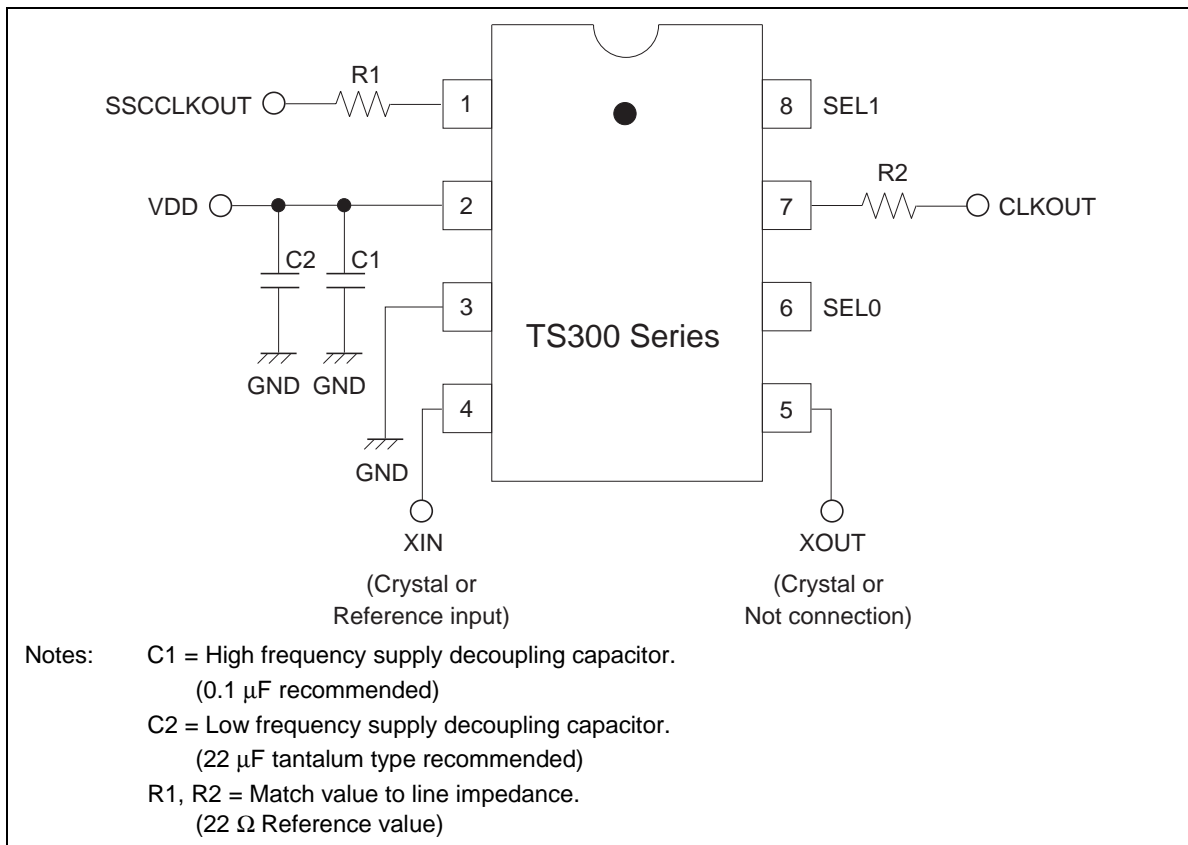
R1

SSCCLKOUT

1

8 SEL1

R2

VDD

2

7

CLKOUT

C2 C1

3

6 SEL0

TS300 Series

GND GND

4

5

GND

XIN

(Crystal or Reference input)

XOUT

(Crystal or Not connection)

Notes: C1 = High frequency supply decoupling capacitor. (0.1 $\mu$F recommended)

C2 = Low frequency supply decoupling capacitor. (22 $\mu$F tantalum type recommended)

R1, R2 = Match value to line impedance. (22 $\Omega$ Reference value)